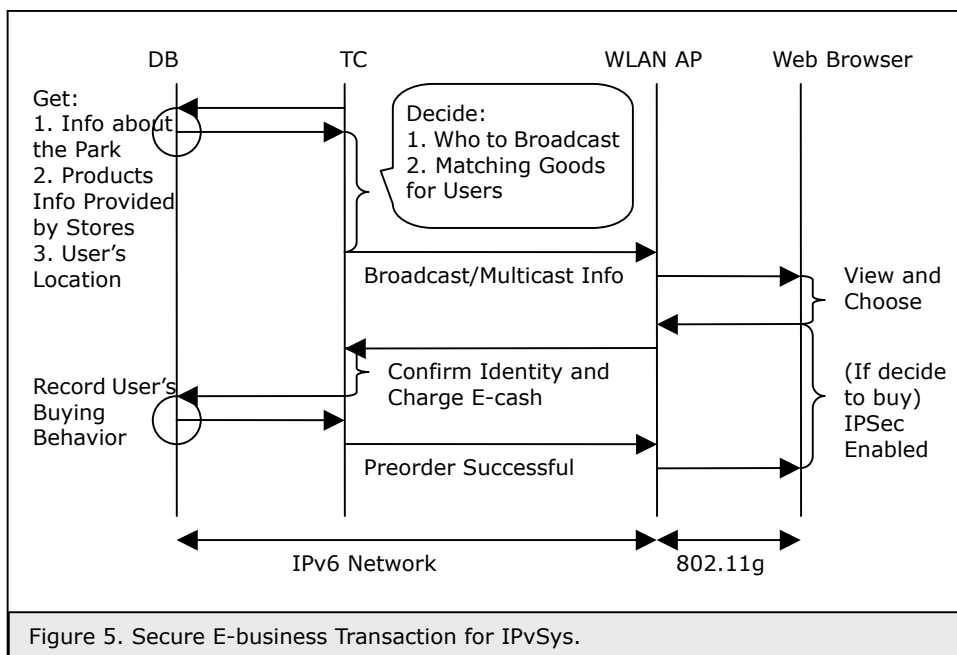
DB

TC

WLAN AP

Web Browser

Get:
1. Info about the Park
2. Products Info Provided by Stores
3. User's Location

Decide:
1. Who to Broadcast
2. Matching Goods for Users

Broadcast/Multicast Info

View and Choose

Confirm Identity and Charge E-cash

Record User's Buying Behavior

(If decide to buy) IPSec Enabled

Preorder Successful

IPv6 Network

802.11g

Figure 5. Secure E-business Transaction for IPvSys.